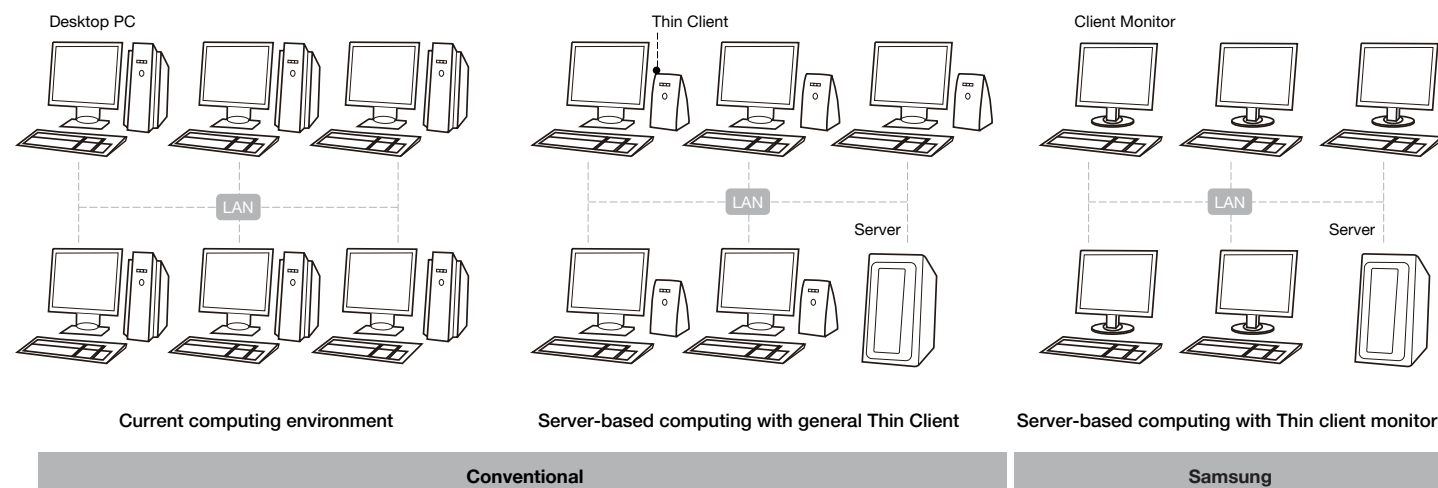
Desktop PC

LAN

Current computing environment

Thin Client

LAN

Server

Server-based computing with general Thin Client

Client Monitor

LAN

Server

Server-based computing with Thin client monitor

Conventional

Samsung